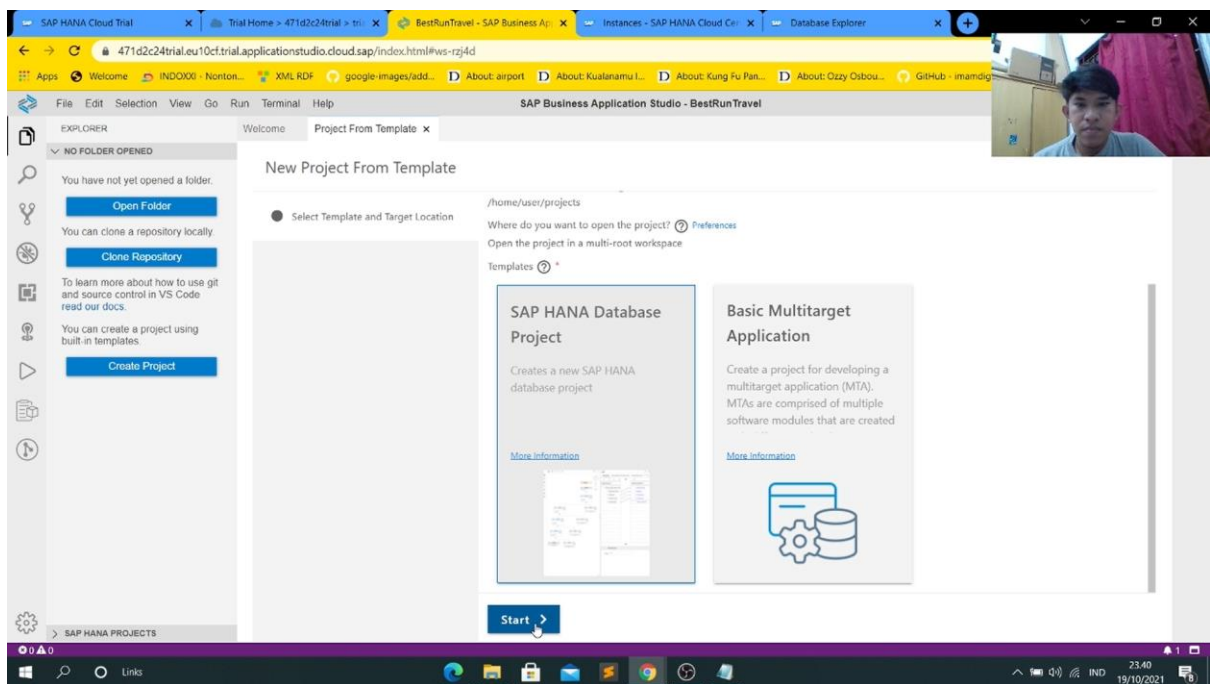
SAP HANA Cloud Trial | Trial Home > 471d2c24trial > tri | BestRunTravel - SAP Business Ap | Instances - SAP HANA Cloud Cer | Database Explorer

471d2c24trial.eu10cf.trial.applicationstudio.cloud.sap/index.html#ws-rzj4d

Apps | Welcome | INDOXXI - Nonton... | XML RDF | google-images/add... | About: airport | About: Kualanamu I... | About: Kung Fu Pan... | About: Ozzy Osbou... | GitHub - imamdig

File Edit Selection View Go Run Terminal Help

SAP Business Application Studio - BestRunTravel

EXPLORER

NO FOLDER OPENED

You have not yet opened a folder.

Open Folder

You can clone a repository locally.

Clone Repository

To learn more about how to use git and source control in VS Code read our docs.

You can create a project using built-in templates.

Create Project

SAP HANA PROJECTS

Welcome | Project From Template ×

New Project From Template

Select Template and Target Location

/home/user/projects

Where do you want to open the project? Preferences

Open the project in a multi-root workspace

Templates *

SAP HANA Database Project

Creates a new SAP HANA database project

More Information

Basic Multitarget Application

Create a project for developing a multitarget application (MTA). MTAs are comprised of multiple software modules that are created

More Information

Start >

0 0

1

Links

IND

23.40
19/10/2021